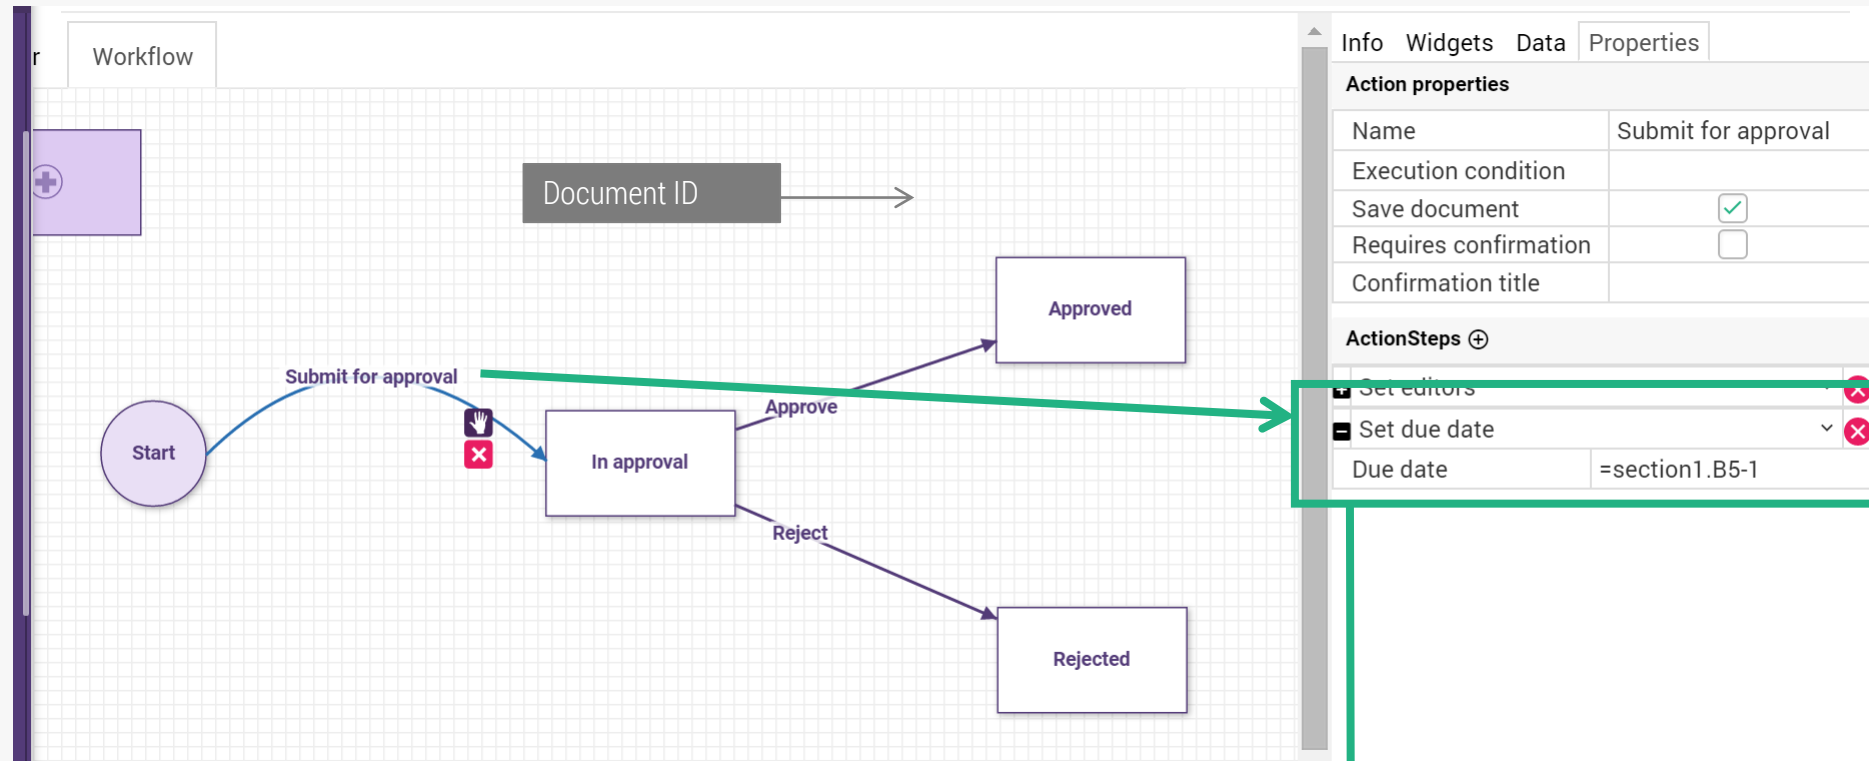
r Workflow

Document ID

Approved

Submit for approval

Approve

Start

In approval

Reject

Rejected

Info Widgets Data Properties

Action properties

| Name | Submit for approval |
|---|---|
| Execution condition | |
| Save document | ✓ |
| Requires confirmation | |
| Confirmation title | |

ActionSteps

Set editors

Set due date

| Due date | =section1.B5-1 |
|---|---|